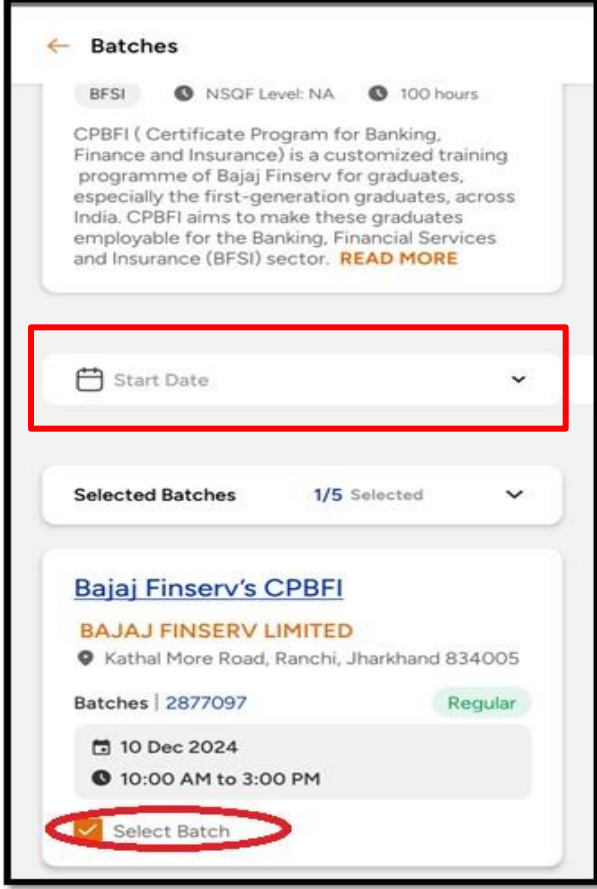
Batches

BFSI NSQF Level: NA 100 hours

CPBFI ( Certificate Program for Banking, Finance and Insurance) is a customized training programme of Bajaj Finserv for graduates, especially the first-generation graduates, across India. CPBFI aims to make these graduates employable for the Banking, Financial Services and Insurance (BFSI) sector. READ MORE

Start Date

Selected Batches 1/5 Selected

Bajaj Finserv's CPBFI

BAJAJ FINSERV LIMITED

Kathal More Road, Ranchi, Jharkhand 834005

Batches | 2877097 Regular

10 Dec 2024

10:00 AM to 3:00 PM

Select Batch